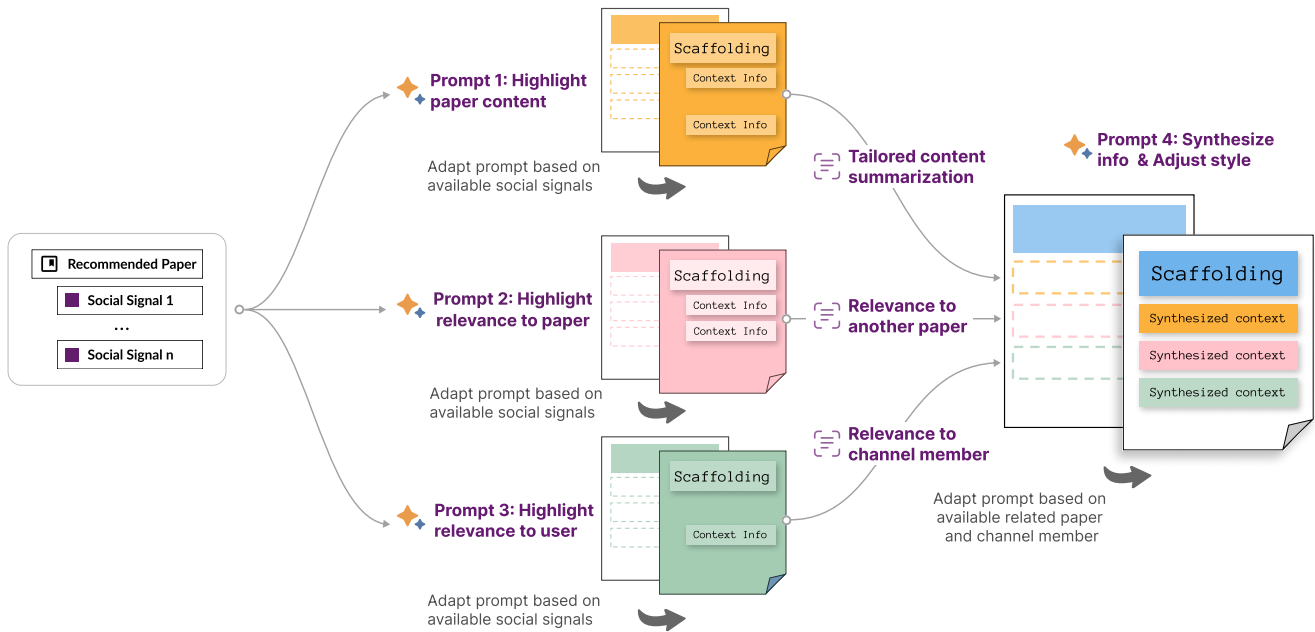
Recommended Paper

Social Signal 1

...

Social Signal n

Prompt 1: Highlight paper content

Scaffolding

Context Info

Context Info

Adapt prompt based on available social signals

Tailored content summarization

Prompt 2: Highlight relevance to paper

Scaffolding

Context Info

Context Info

Adapt prompt based on available social signals

Relevance to another paper

Prompt 3: Highlight relevance to user

Scaffolding

Context Info

Adapt prompt based on available social signals

Relevance to channel member

Prompt 4: Synthesize info & Adjust style

Scaffolding

Synthesized context

Synthesized context

Synthesized context

Adapt prompt based on available related paper and channel member